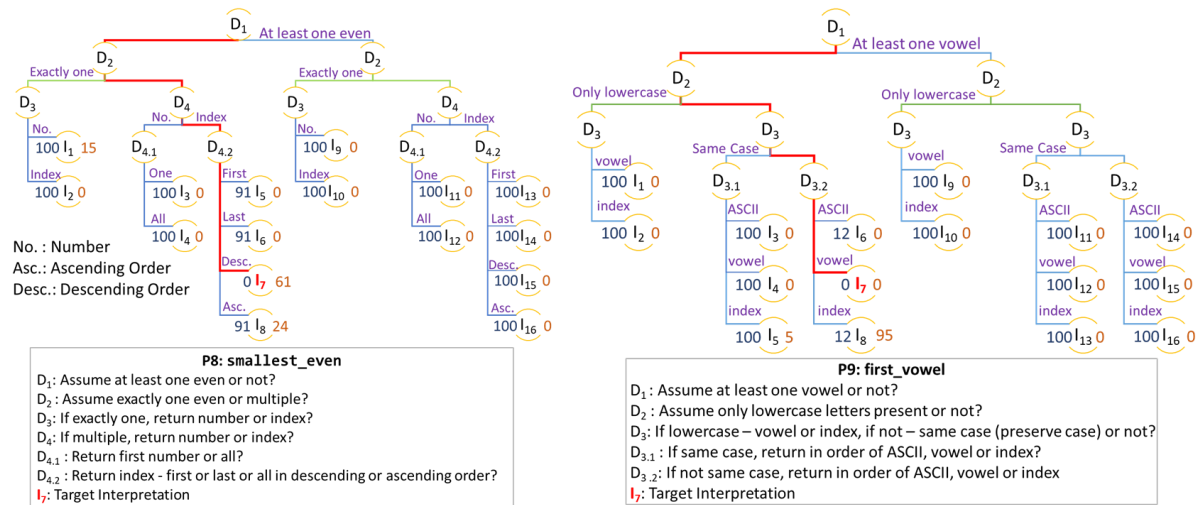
$D_1$ At least one even

$D_2$ Exactly one $D_2$ Exactly one

$D_3$ $D_4$ $D_3$ $D_4$

No. 100 $I_1$ 15
Index 100 $I_2$ 0

No. Index
$D_{4.1}$ $D_{4.2}$
One 100 $I_3$ 0
All 100 $I_4$ 0
First 91 $I_5$ 0
Last 91 $I_6$ 0
Desc. 0 $I_7$ 61
Asc. 91 $I_8$ 24

No. 100 $I_9$ 0
Index 100 $I_{10}$ 0

No. Index
$D_{4.1}$ $D_{4.2}$
One 100 $I_{11}$ 0
All 100 $I_{12}$ 0
First 100 $I_{13}$ 0
Last 100 $I_{14}$ 0
Desc. 100 $I_{15}$ 0
Asc. 100 $I_{16}$ 0

No. : Number
Asc.: Ascending Order
Desc.: Descending Order

P8: smallest_even
$D_1$: Assume at least one even or not?
$D_2$: Assume exactly one even or multiple?
$D_3$: If exactly one, return number or index?
$D_4$: If multiple, return number or index?
$D_{4.1}$ : Return first number or all?
$D_{4.2}$ : Return index - first or last or all in descending or ascending order?
$I_7$: Target Interpretation

$D_1$ At least one vowel

$D_2$ Only lowercase $D_2$ Only lowercase

$D_3$ $D_3$ Same Case $D_3$ $D_3$ Same Case

vowel 100 $I_1$ 0
index 100 $I_2$ 0

$D_{3.1}$ $D_{3.2}$
ASCII 100 $I_3$ 0
vowel 100 $I_4$ 0
index 100 $I_5$ 5
ASCII 12 $I_6$ 0
vowel 0 $I_7$ 0
index 12 $I_8$ 95

vowel 100 $I_9$ 0
index 100 $I_{10}$ 0

$D_{3.1}$ $D_{3.2}$
ASCII 100 $I_{11}$ 0
vowel 100 $I_{12}$ 0
index 100 $I_{13}$ 0
ASCII 100 $I_{14}$ 0
vowel 100 $I_{15}$ 0
index 100 $I_{16}$ 0

P9: first_vowel
$D_1$ : Assume at least one vowel or not?
$D_2$ : Assume only lowercase letters present or not?
$D_3$: If lowercase – vowel or index, if not – same case (preserve case) or not?
$D_{3.1}$ : If same case, return in order of ASCII, vowel or index?
$D_{3.2}$: If not same case, return in order of ASCII, vowel or index
$I_7$: Target Interpretation